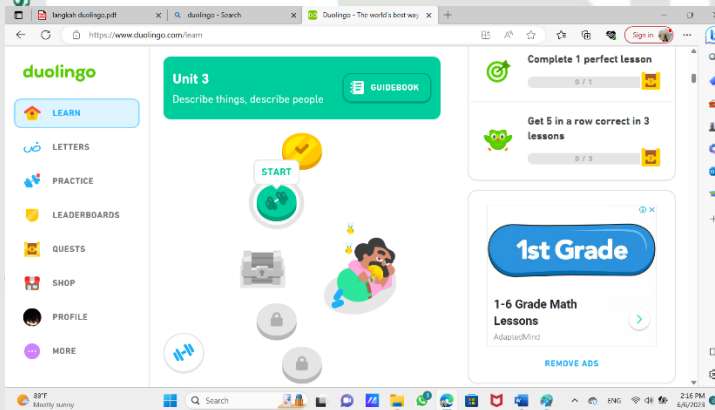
langkah duolingo.pdf
duolingo - Search
Duolingo - The world's best way
https://www.duolingo.com/learn
Sign in

duolingo
LEARN
LETTERS
PRACTICE
LEADERBOARDS
QUESTS
SHOP
PROFILE
MORE

Unit 3
Describe things, describe people
GUIDEBOOK

START

Complete 1 perfect lesson
0 / 1

Get 5 in a row correct in 3 lessons
0 / 3

1st Grade
1-6 Grade Math Lessons
AdaptedMind
REMOVE ADS

89°F
Mostly sunny
Search
ENG
2:16 PM
6/6/2023